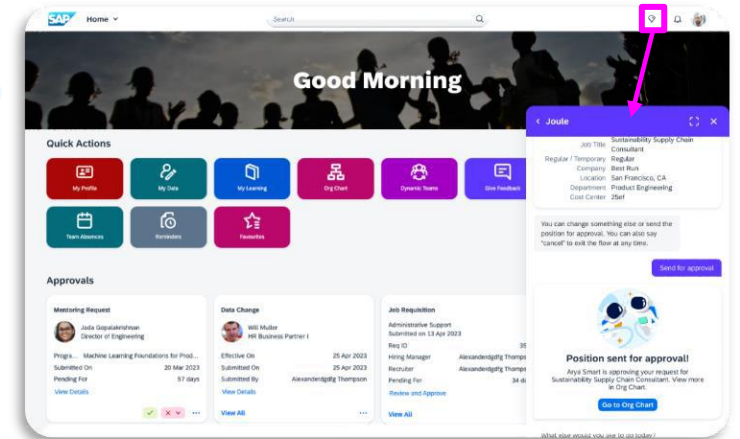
SAP Home

Search

Good Morning

Quick Actions

My Profile
My Data
My Learning
Org Chart
Dynamic Teams
Give Feedback
Team Absences
Reminders
Favourites

Approvals

Mentoring Request
Jada Gopalakrishnan
Director of Engineering
Progra... Machine Learning Foundations for Prod...
Submitted On 20 Mar 2023
Pending For 57 days
View Details

Data Change
Will Muller
HR Business Partner I
Effective On 25 Apr 2023
Submitted On 25 Apr 2023
Submitted By Alexanderdpflg Thompson
View Details
View All

Job Requisition
Administrative Support
Submitted on 13 Apr 2023
Req ID 35
Hiring Manager Alexanderdpflg Thompso
Recruiter Alexanderdpflg Thompso
Pending For 34 d
Review and Approve
View All

Joule
Job Title Sustainability Supply Chain Consultant
Regular / Temporary Regular
Company Best Run
Location San Francisco, CA
Department Product Engineering
Cost Center 25ef

You can change something else or send the position for approval. You can also say "cancel" to exit the flow at any time.

Send for approval

Position sent for approval!
Arya Smart is approving your request for Sustainability Supply Chain Consultant. View more in Org Chart.
Go to Org Chart

What else would you like to do today?